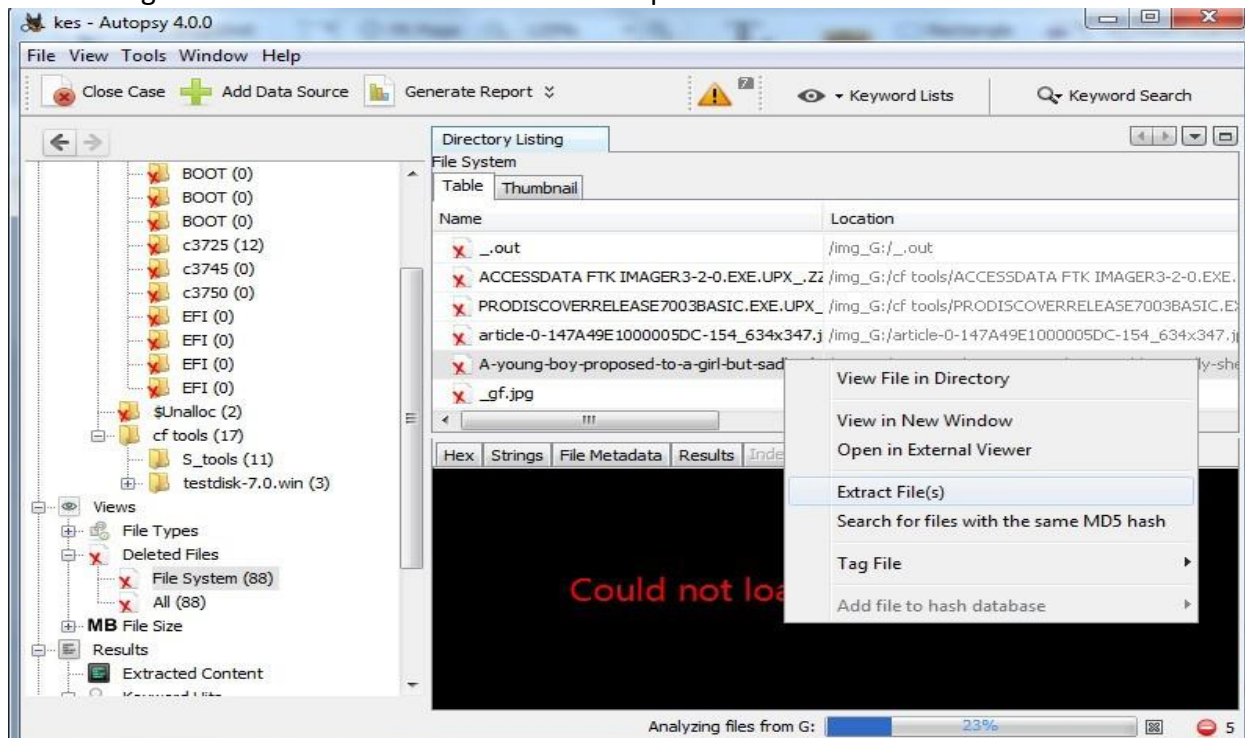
kes - Autopsy 4.0.0

File View Tools Window Help

Close Case Add Data Source Generate Report

7

Keyword Lists

Keyword Search

BOOT (0)
BOOT (0)
BOOT (0)
c3725 (12)
c3745 (0)
c3750 (0)
EFI (0)
EFI (0)
EFI (0)
EFI (0)
$Unalloc (2)
cf tools (17)
S_tools (11)
testdisk-7.0.win (3)
Views
File Types
Deleted Files
File System (88)
All (88)
MB File Size
Results
Extracted Content
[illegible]

Directory Listing
File System
Table Thumbnail

| Name | Location |
|---|---|
| _.out | /img_G:/_.out |
| ACCESSDATA FTK IMAGER3-2-0.EXE.UPX_.Z | /img_G:/cf tools/ACCESSDATA FTK IMAGER3-2-0.EXE. |
| PRODISCOVERRELEASE7003BASIC.EXE.UPX_ | /img_G:/cf tools/PRODISCOVERRELEASE7003BASIC.E |
| article-0-147A49E1000005DC-154_634x347.j | /img_G:/article-0-147A49E1000005DC-154_634x347.j |
| A-young-boy-proposed-to-a-girl-but-sad | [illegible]ly-she |
| _gf.jpg | |

Hex Strings File Metadata Results Inde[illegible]

Could not loa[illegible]

View File in Directory
View in New Window
Open in External Viewer
Extract File(s)
Search for files with the same MD5 hash
Tag File
Add file to hash database

Analyzing files from G: 23%

5